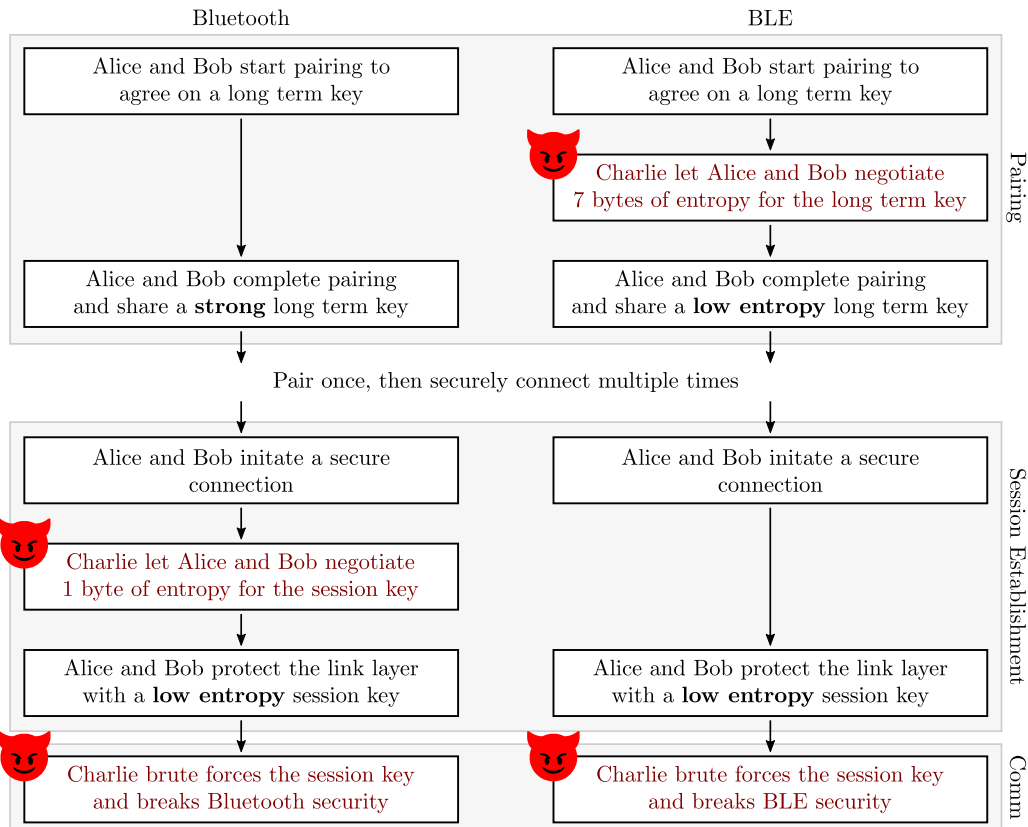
Bluetooth

BLE

Pairing

Alice and Bob start pairing to agree on a long term key

Alice and Bob complete pairing and share a **strong** long term key

Alice and Bob start pairing to agree on a long term key

Charlie let Alice and Bob negotiate 7 bytes of entropy for the long term key

Alice and Bob complete pairing and share a **low entropy** long term key

Pair once, then securely connect multiple times

Session Establishment

Alice and Bob initate a secure connection

Charlie let Alice and Bob negotiate 1 byte of entropy for the session key

Alice and Bob protect the link layer with a **low entropy** session key

Alice and Bob initate a secure connection

Alice and Bob protect the link layer with a **low entropy** session key

Comm

Charlie brute forces the session key and breaks Bluetooth security

Charlie brute forces the session key and breaks BLE security